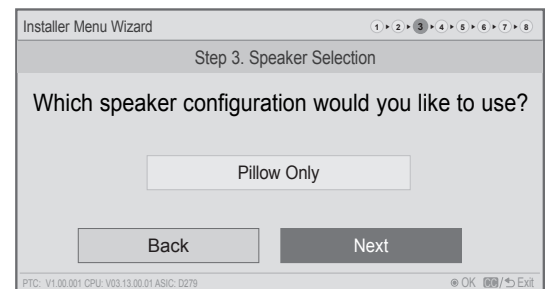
Installer Menu Wizard
1 ▸ 2 ▸ 3 ▸ 4 ▸ 5 ▸ 6 ▸ 7 ▸ 8

Step 3. Speaker Selection

Which speaker configuration would you like to use?

Pillow Only

Back

Next

PTC: V1.00.001 CPU: V03.13.00.01 ASIC: D279

OK / Exit